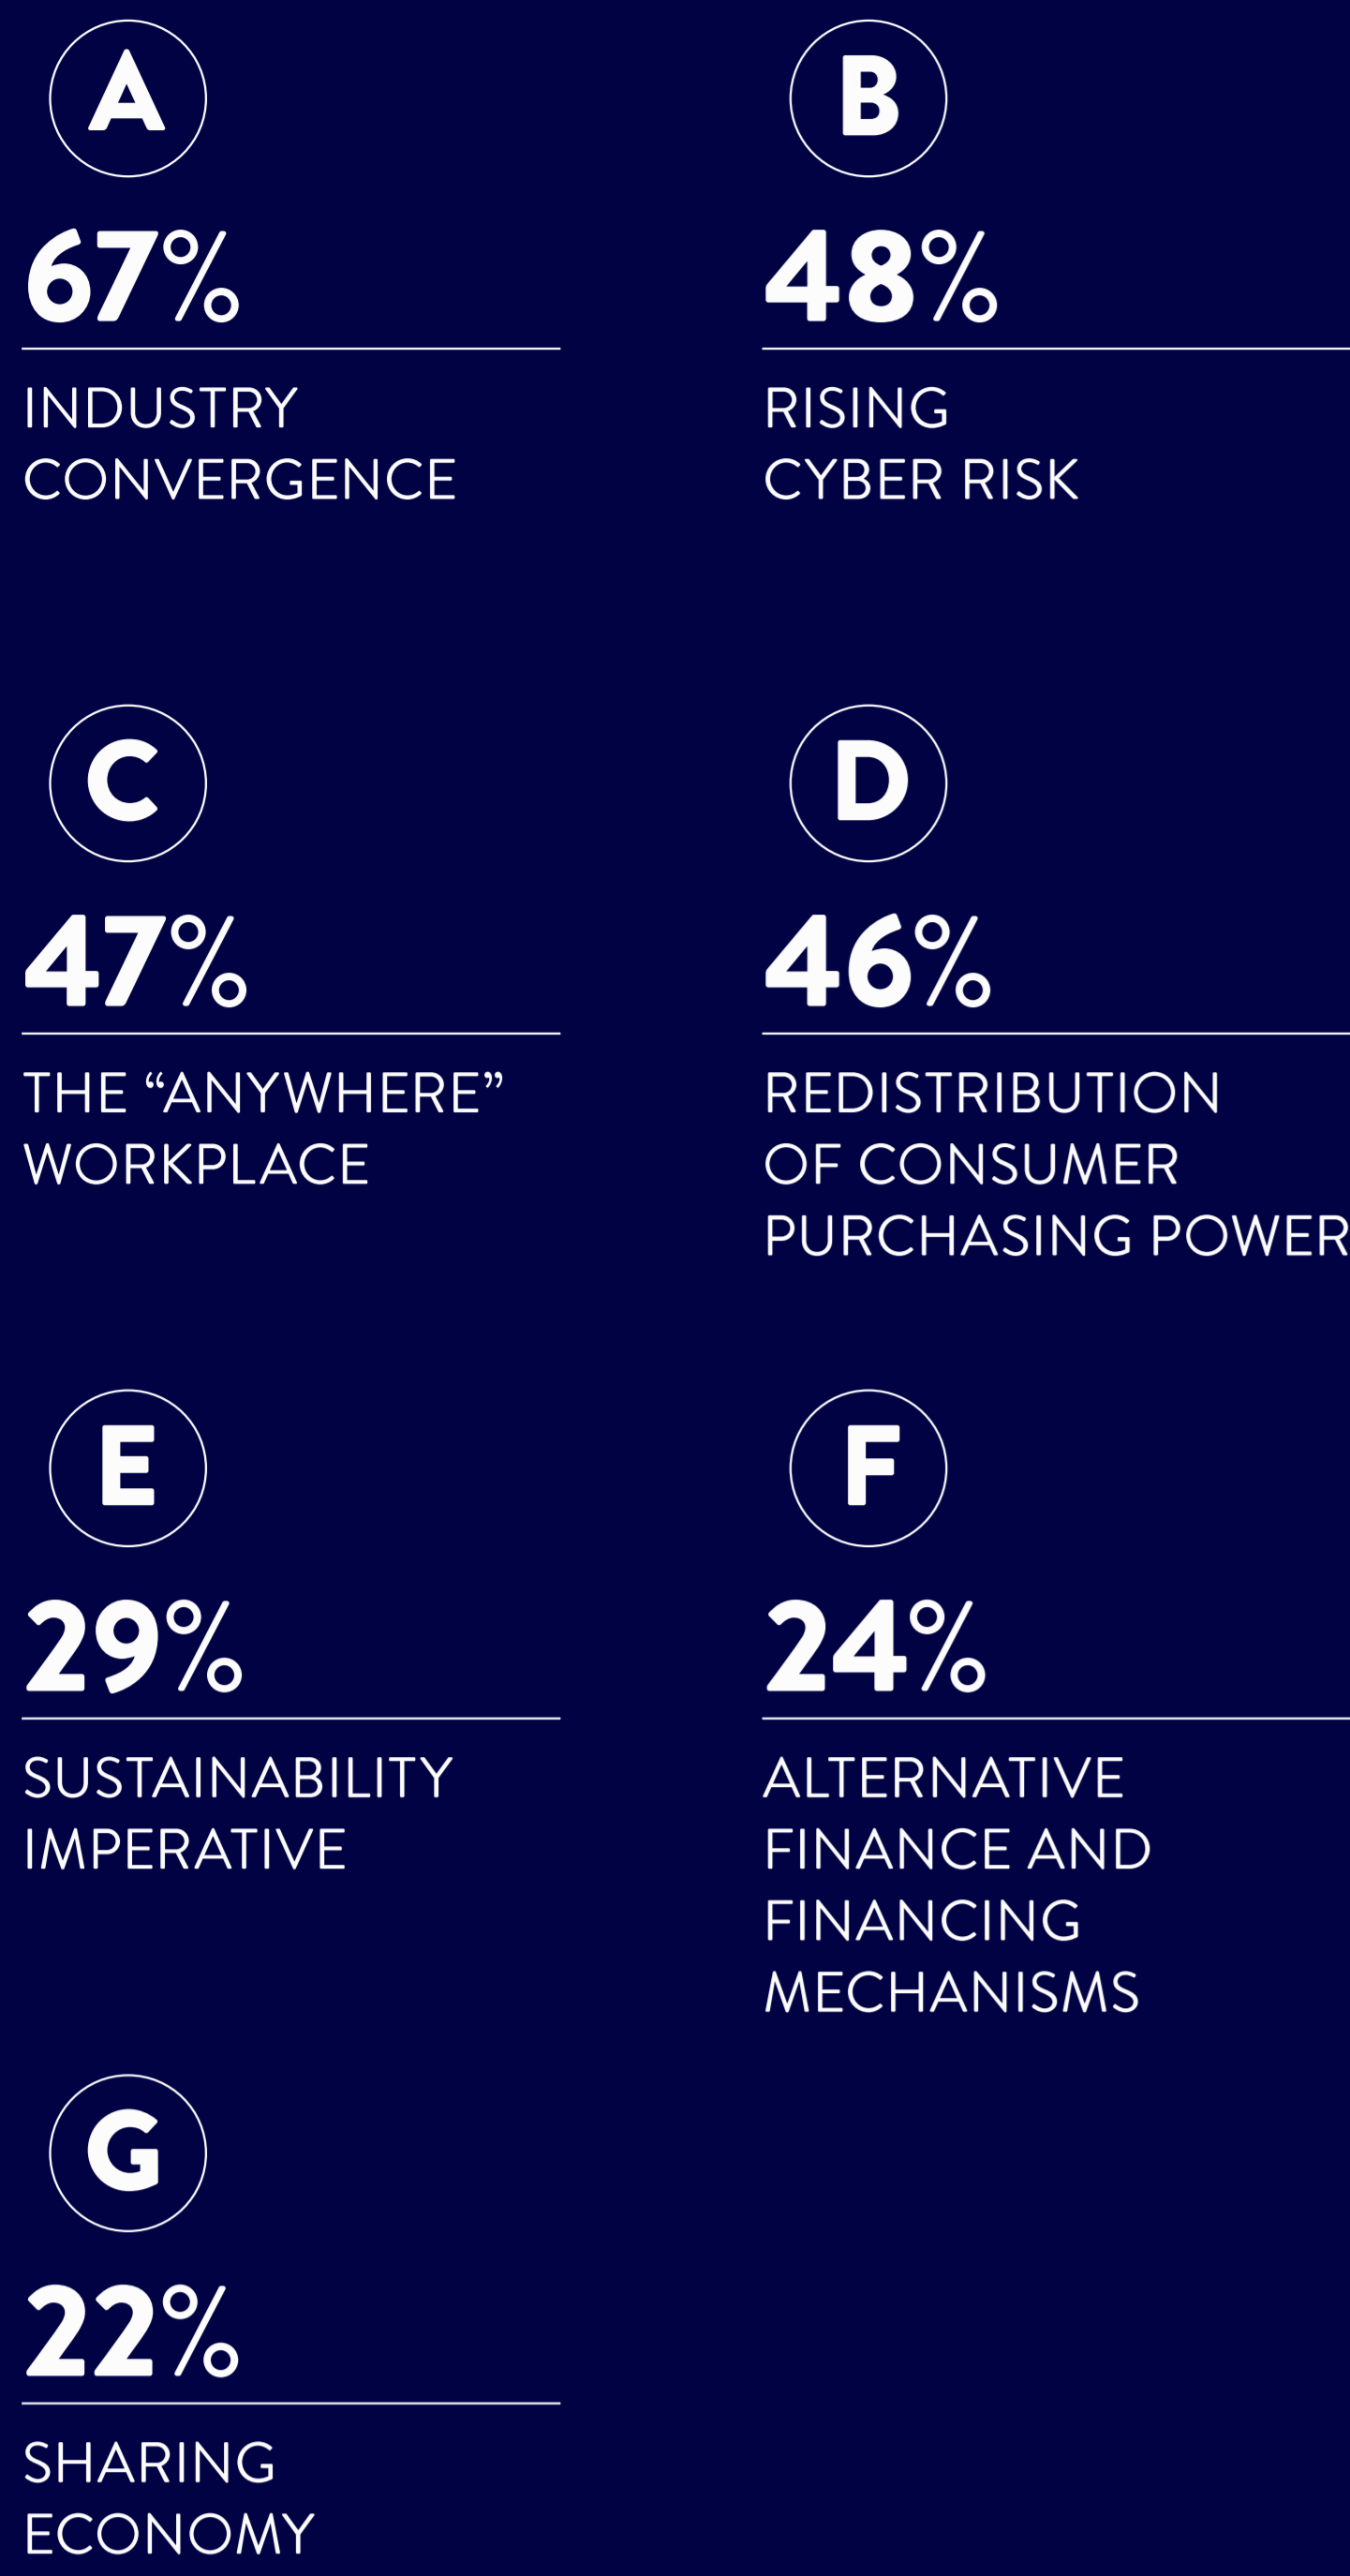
A

67%

INDUSTRY CONVERGENCE

B

48%

RISING CYBER RISK

C

47%

THE “ANYWHERE” WORKPLACE

D

46%

REDISTRIBUTION OF CONSUMER PURCHASING POWER

E

29%

SUSTAINABILITY IMPERATIVE

F

24%

ALTERNATIVE FINANCE AND FINANCING MECHANISMS

G

22%

SHARING ECONOMY